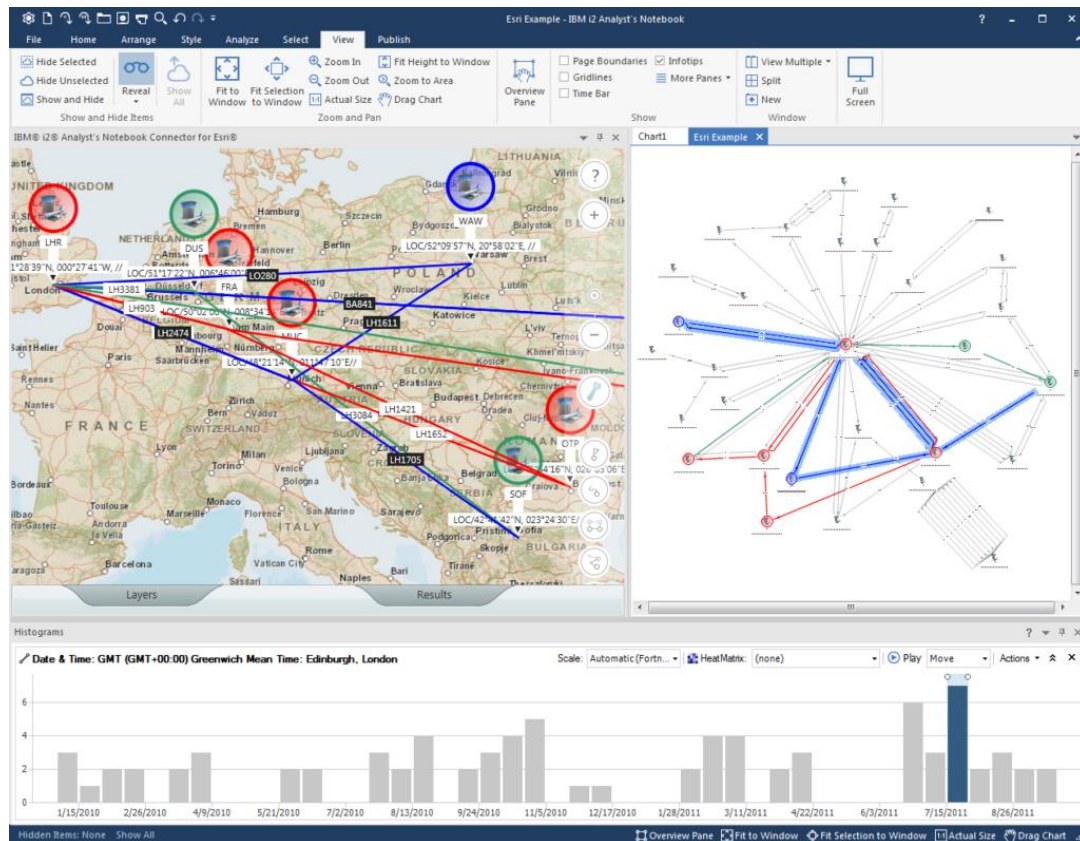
Esri Example - IBM i2 Analyst's Notebook

File Home Arrange Style Analyze Select View Publish

Hide Selected
Hide Unselected
Show and Hide
Reveal
Show All
Show and Hide Items

Fit to Window
Fit Selection to Window
Zoom In
Zoom Out
Actual Size
Fit Height to Window
Zoom to Area
Drag Chart
Zoom and Pan

Overview Pane

Page Boundaries
Gridlines
Time Bar
Infotips
More Panes
Show

View Multiple
Split
New
Window

Full Screen

IBM® i2® Analyst's Notebook Connector for Esri®

Chart1 Esri Example

UNITED KINGDOM
LHR
NETHERLANDS
DUS
Hamburg
Szczecin
Gdansk
WAW
LITHUANIA
Grodno
Bydgoszcz
Bialystok
Berlin
Poznan
LOC/52°09'57"N, 20°58'02"E, //
Warsaw
Brest
POLAND
1°28'39"N, 000°27'41"W, //
LOC/51°17'22"N, 006°46'00"
LO280
London
LH3381
FRA
Brussels
Wroclaw
Kielce
BA841
Katowice
LH903
LOC/50°02'00"N, 008°34'
Main
LH2474
LH1611
Douai
Krakow
L'viv
Saint Helier
Paris
Mannheim
Nurnberg
MUC
Khmel'nyts'kyy
Saarbrucken
LOC/48°21'14"N, 011°47'10"E//
SLOVAKIA
Kosice
Rennes
Bratislava
Chernivtsi
Nantes
Zurich
Vaduz
Budapest
Debrecen
Oradea
Cluj-Napoca
FRANCE
SWITZERLAND
LH1421
LH3084
HUNGARY
OTP
Lyon
LH1652
Torino
Milan
Ljubljana
LH1705
Belgrade
Bordeaux
Genova
Bologna
Banja Luka
SOF
Monaco
Florence
San Marino
Sarajevo
Craiova
Andorra
ITALY
LOC/42°41'42"N, 023°24'30"E/
La Vella
Rome
Podgorica
Pristina
Skopje
BULGARIA
Barcelona
Vatican City
Naples
Bari
Tirana
Layers
Results

Histograms

Date & Time: GMT (GMT+00:00) Greenwich Mean Time: Edinburgh, London
Scale: Automatic (Fortn...
HeatMatrix: (none)
Play Move Actions

6
4
2
0
1/15/2010 2/26/2010 4/9/2010 5/21/2010 7/2/2010 8/13/2010 9/24/2010 11/5/2010 12/17/2010 1/28/2011 3/11/2011 4/22/2011 6/3/2011 7/15/2011 8/26/2011

Hidden Items: None Show All
Overview Pane Fit to Window Fit Selection to Window Actual Size Drag Chart